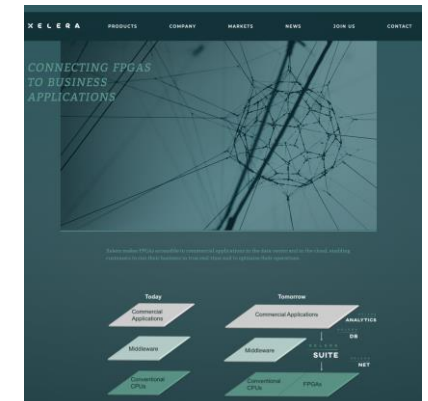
XELERA

PRODUCTS COMPANY MARKETS NEWS JOIN US CONTACT

CONNECTING FPGAS TO BUSINESS APPLICATIONS

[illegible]

Today

Commercial Applications

Middleware

Conventional CPUs

Tomorrow

Commercial Applications

ANALYTICS

DB

Middleware

SUITE

NET

Conventional CPUs

FPGAs